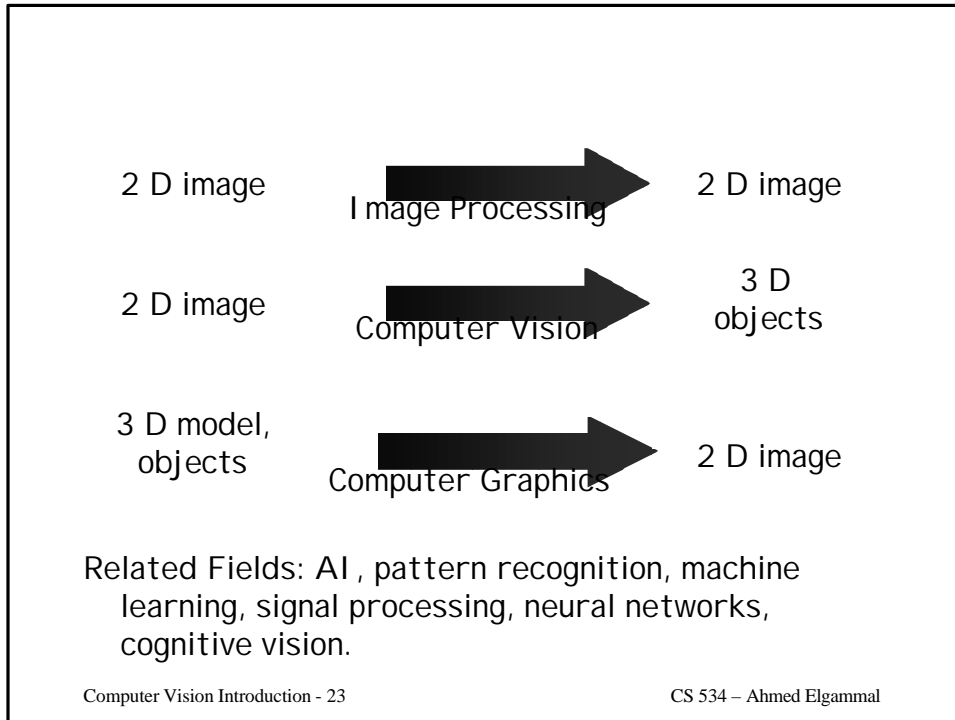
2 D image

Image Processing

2 D image

2 D image

Computer Vision

3 D objects

3 D model, objects

Computer Graphics

2 D image

Related Fields: AI, pattern recognition, machine learning, signal processing, neural networks, cognitive vision.

Computer Vision Introduction - 23

CS 534 – Ahmed Elgammal